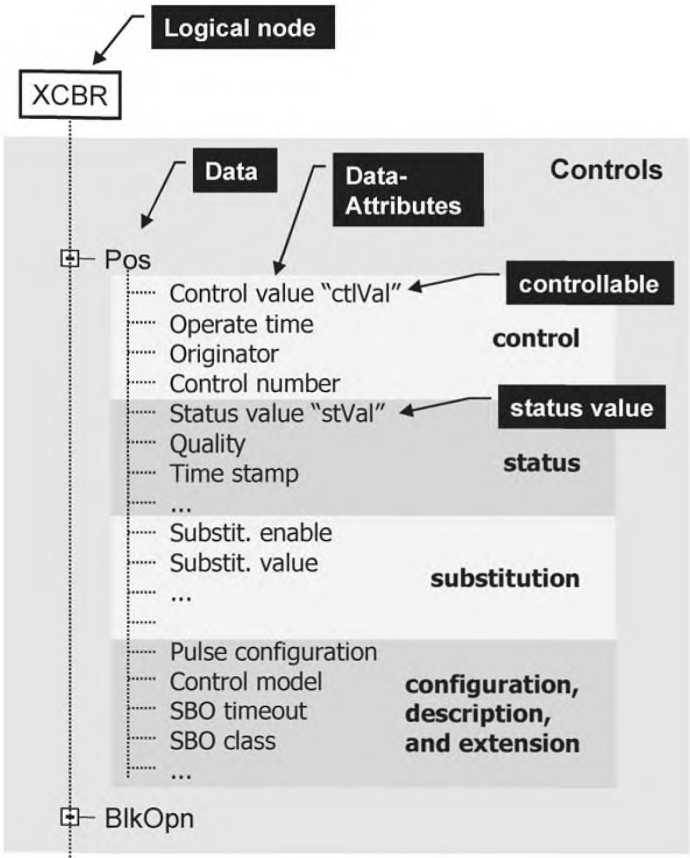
Logical node

XCBR

Data

Data-Attributes

Controls

Pos

Control value “ctlVal”

controllable

Operate time

Originator

Control number

control

Status value “stVal”

status value

Quality

Time stamp

...

status

Substit. enable

Substit. value

...

substitution

Pulse configuration

Control model

SBO timeout

SBO class

...

configuration, description, and extension

BlkOpn